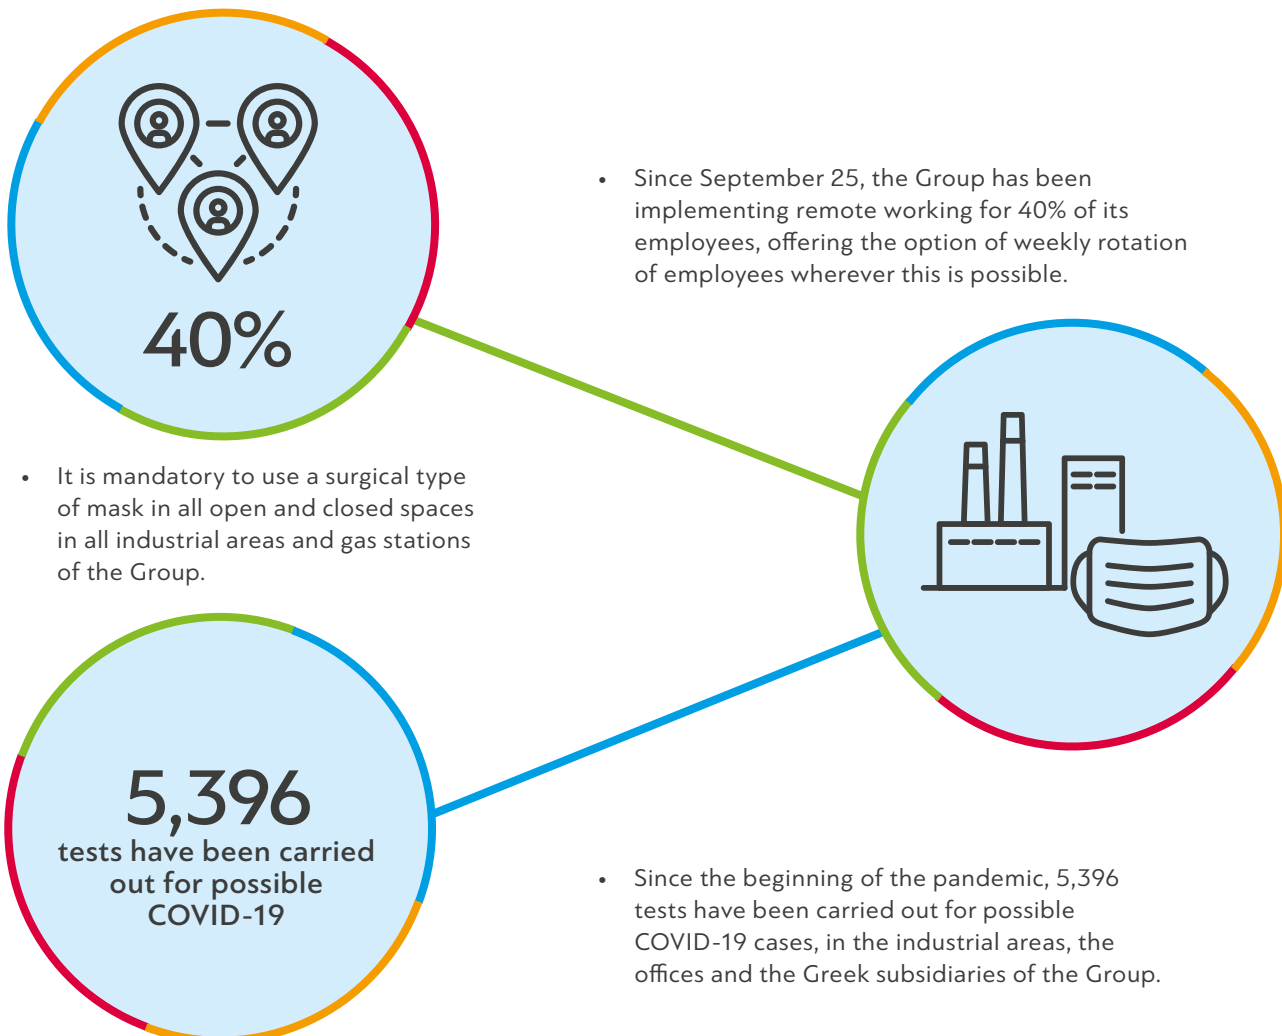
40%

• Since September 25, the Group has been implementing remote working for 40% of its employees, offering the option of weekly rotation of employees wherever this is possible.

• It is mandatory to use a surgical type of mask in all open and closed spaces in all industrial areas and gas stations of the Group.

5,396
tests have been carried out for possible COVID-19

• Since the beginning of the pandemic, 5,396 tests have been carried out for possible COVID-19 cases, in the industrial areas, the offices and the Greek subsidiaries of the Group.